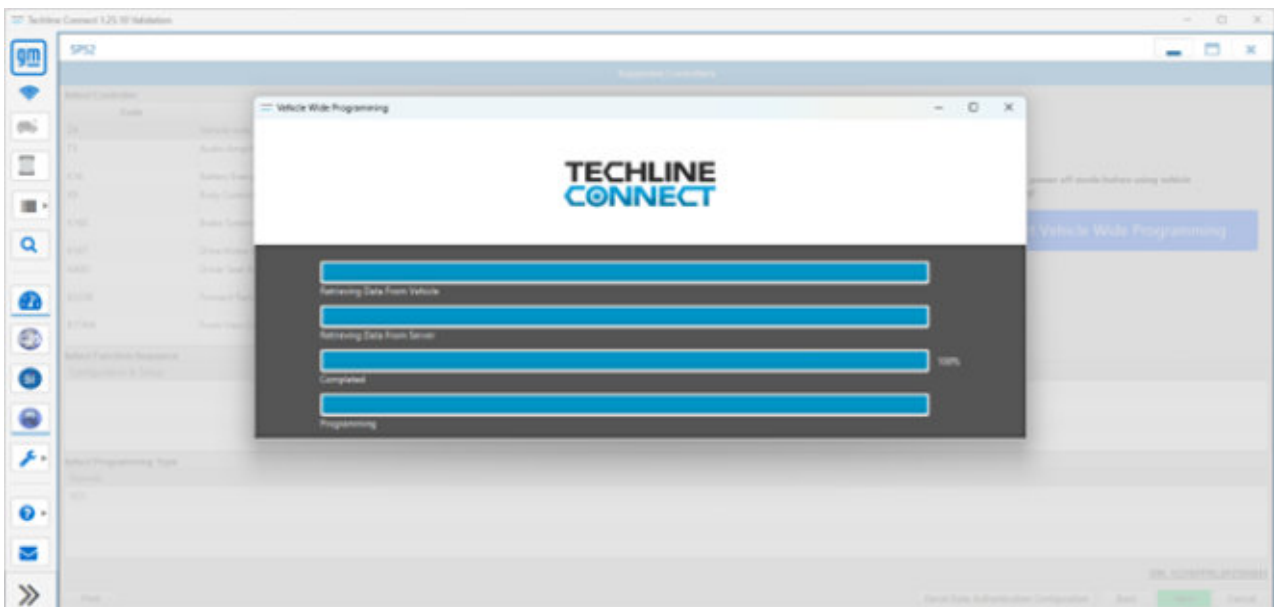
Techline Connect 1.25.10 Validation

gm

SPS2

Supported Controllers

Select Controller

Code

Vehicle Wide Programming

Vehicle Wide Programming

TECHLINE
CONNECT

Retrieving Data From Vehicle

Retrieving Data From Server

100%

Completed

Programming

Select Function Sequence

Select Programming Type

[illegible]

Back

Cancel